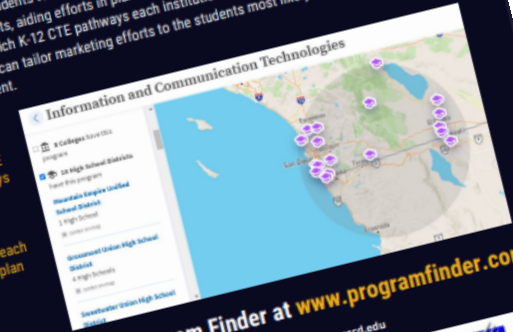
ts, aiding efforts in pl
ch K-12 CTE pathways each instituti
can tailor marketing efforts to the students most lik
ent.

Information and Communication Technologies

8 Colleges have this program

16 High School Districts have this program

Mountain Empire Unified School District
1 High School

Grossmont Union High School District
6 High Schools

Sweetwater Union High School

m Finder at www.programfinder.co